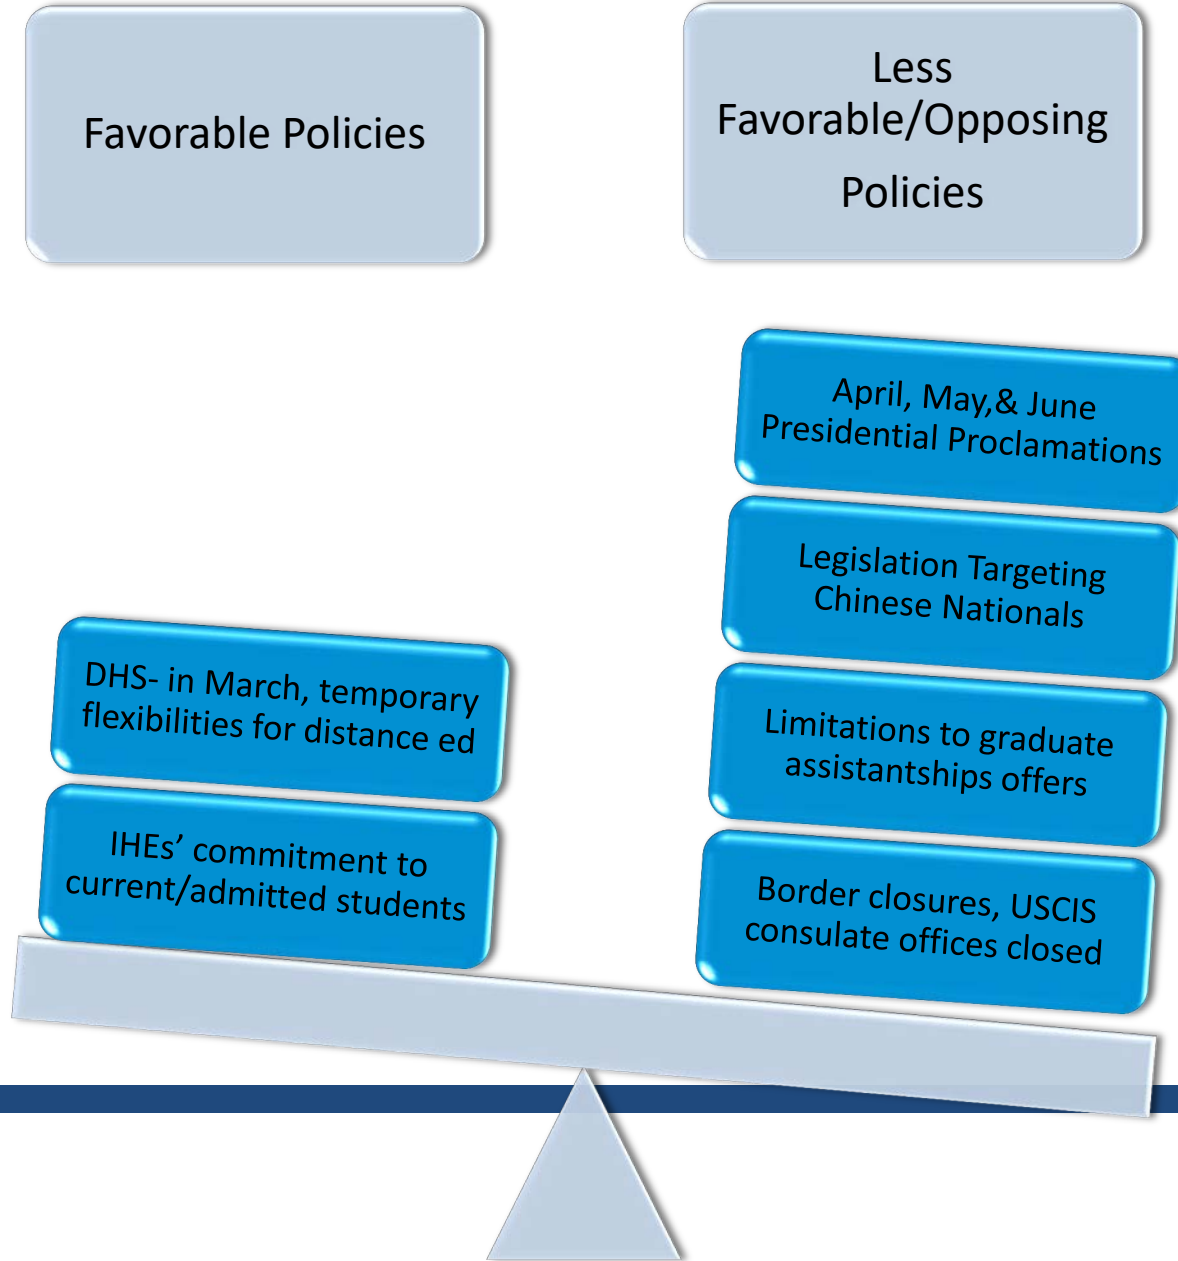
Favorable Policies

Less Favorable/Opposing Policies

April, May,& June Presidential Proclamations

Legislation Targeting Chinese Nationals

Limitations to graduate assistantships offers

Border closures, USCIS consulate offices closed

DHS- in March, temporary flexibilities for distance ed

IHEs' commitment to current/admitted students